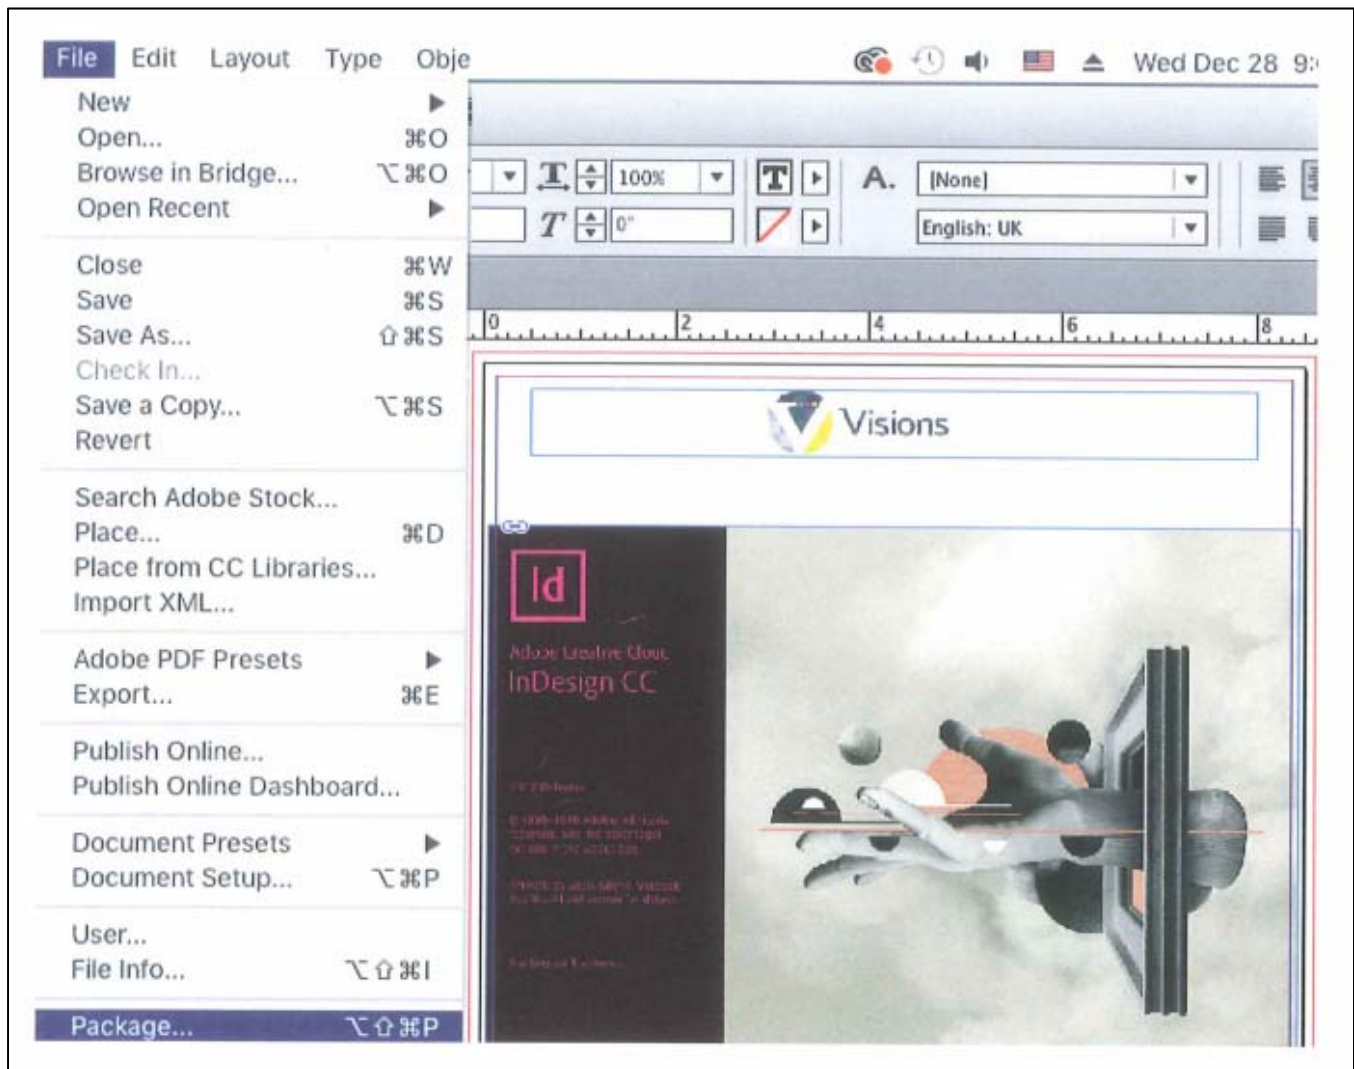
File Edit Layout Type Obje

Wed Dec 28 9:

New ▶
Open... ⌘O
Browse in Bridge... ⌥⌘O
Open Recent ▶

Close ⌘W
Save ⌘S
Save As... ⇧⌘S
Check In...
Save a Copy... ⌥⌘S
Revert

Search Adobe Stock...
Place... ⌘D
Place from CC Libraries...
Import XML...

Adobe PDF Presets ▶
Export... ⌘E

Publish Online...
Publish Online Dashboard...

Document Presets ▶
Document Setup... ⌥⌘P

User...
File Info... ⌥⇧⌘I

Package... ⌥⇧⌘P

100%
0"
A.
[None]
English: UK

0 2 4 6 8

Visions

Id
Adobe Creative Cloud
InDesign CC

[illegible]